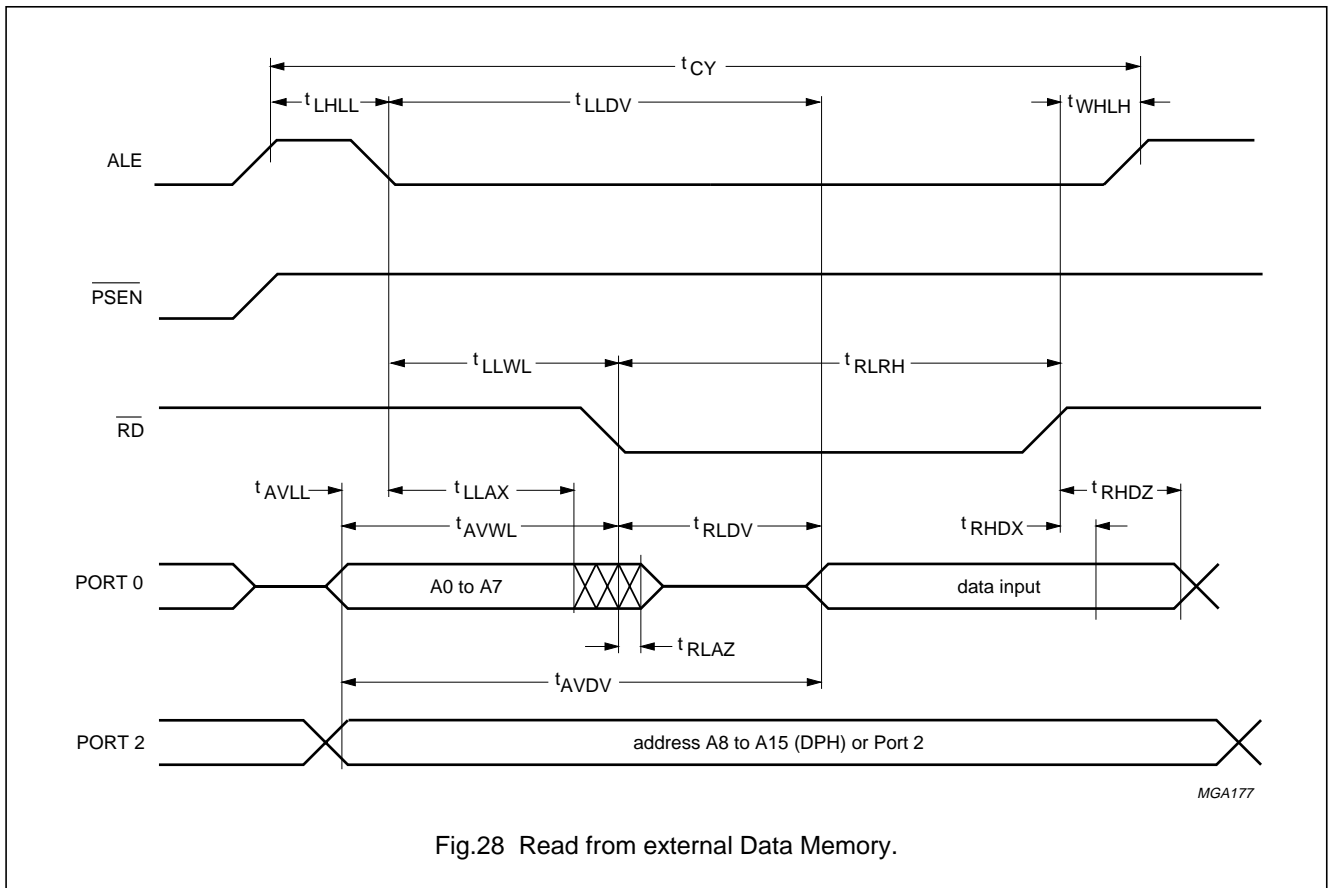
$t_{CY}$

$t_{LHLL}$ $t_{LLDV}$ $t_{WHLH}$

ALE

$\overline{PSEN}$

$t_{LLWL}$ $t_{RLRH}$

$\overline{RD}$

$t_{AVLL}$ $t_{LLAX}$ $t_{RHDZ}$

$t_{AVWL}$ $t_{RLDV}$ $t_{RHDX}$

PORT 0

A0 to A7

data input

$t_{RLAZ}$

$t_{AVDV}$

PORT 2

address A8 to A15 (DPH) or Port 2

MGA177

Fig.28 Read from external Data Memory.